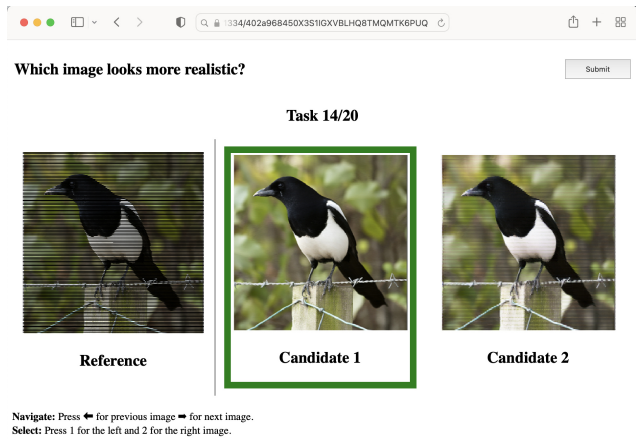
334/402a968450X3S1IGXVBLHQ8TMQMTK6PUQ

Which image looks more realistic?

Submit

Task 14/20

Reference

Candidate 1

Candidate 2

**Navigate:** Press ⬅ for previous image ➡ for next image.
**Select:** Press 1 for the left and 2 for the right image.